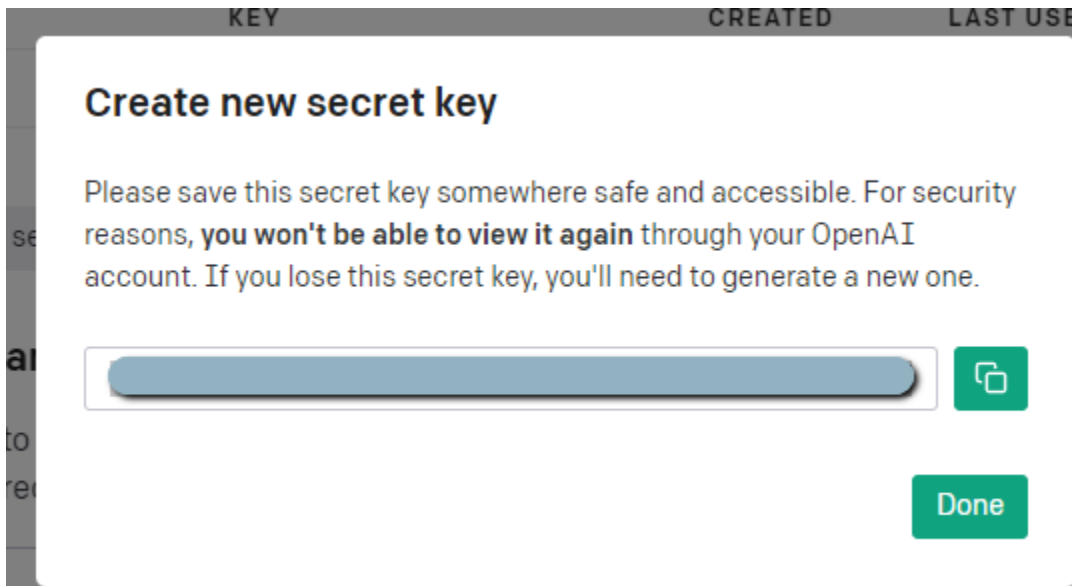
KEY CREATED LAST USE

se

ar

to

re

Create new secret key

Please save this secret key somewhere safe and accessible. For security reasons, **you won't be able to view it again** through your OpenAI account. If you lose this secret key, you'll need to generate a new one.

Done